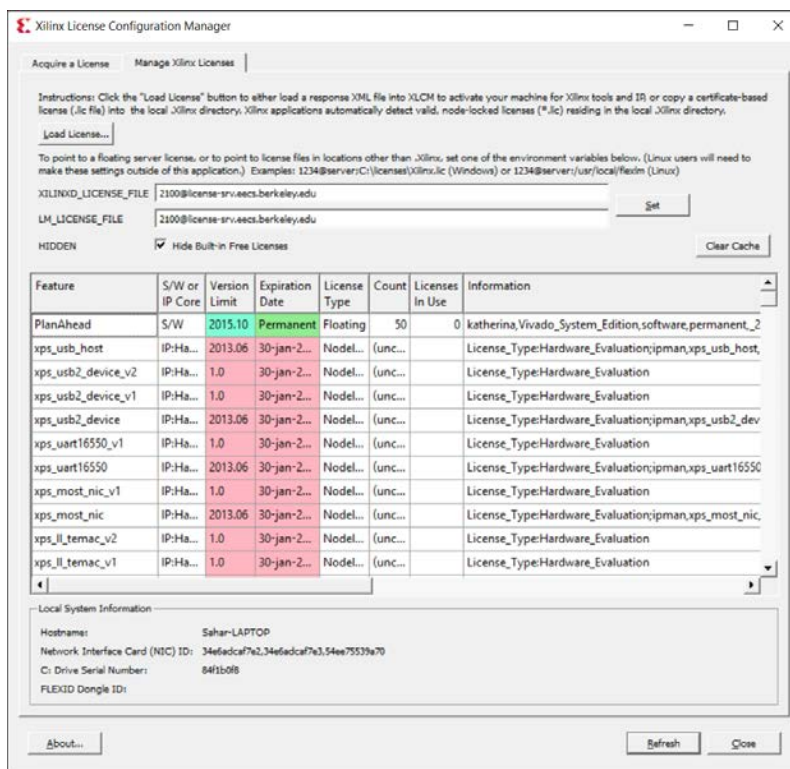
Xilinx License Configuration Manager

Acquire a License | Manage Xilinx Licenses

Instructions: Click the "Load License" button to either load a response XML file into XLCM to activate your machine for Xilinx tools and IP, or copy a certificate-based license (.lic file) into the local .Xilinx directory. Xilinx applications automatically detect valid, node-locked licenses (*.lic) residing in the local .Xilinx directory.

Load License...

To point to a floating server license, or to point to license files in locations other than .Xilinx, set one of the environment variables below. (Linux users will need to make these settings outside of this application.) Examples: 1234@server;C:\licenses\Xilinx.lic (Windows) or 1234@server:/usr/local/flexlm (Linux)

XILINXD_LICENSE_FILE 2100@license-srv.eecs.berkeley.edu

LM_LICENSE_FILE 2100@license-srv.eecs.berkeley.edu

Set

HIDDEN Hide Built-in Free Licenses

Clear Cache

| Feature | S/W or IP Core | Version Limit | Expiration Date | License Type | Count | Licenses In Use | Information |
|---|---|---|---|---|---|---|---|
| PlanAhead | S/W | 2015.10 | Permanent | Floating | 50 | 0 | katherina,Vivado_System_Edition,software,permanent,_2 |
| xps_usb_host | IP:Ha... | 2013.06 | 30-jan-2... | Nodel... | (unc... | | License_Type:Hardware_Evaluation;ipman,xps_usb_host, |
| xps_usb2_device_v2 | IP:Ha... | 1.0 | 30-jan-2... | Nodel... | (unc... | | License_Type:Hardware_Evaluation |
| xps_usb2_device_v1 | IP:Ha... | 1.0 | 30-jan-2... | Nodel... | (unc... | | License_Type:Hardware_Evaluation |
| xps_usb2_device | IP:Ha... | 2013.06 | 30-jan-2... | Nodel... | (unc... | | License_Type:Hardware_Evaluation;ipman,xps_usb2_dev |
| xps_uart16550_v1 | IP:Ha... | 1.0 | 30-jan-2... | Nodel... | (unc... | | License_Type:Hardware_Evaluation |
| xps_uart16550 | IP:Ha... | 2013.06 | 30-jan-2... | Nodel... | (unc... | | License_Type:Hardware_Evaluation;ipman,xps_uart16550 |
| xps_most_nic_v1 | IP:Ha... | 1.0 | 30-jan-2... | Nodel... | (unc... | | License_Type:Hardware_Evaluation |
| xps_most_nic | IP:Ha... | 2013.06 | 30-jan-2... | Nodel... | (unc... | | License_Type:Hardware_Evaluation;ipman,xps_most_nic, |
| xps_ll_temac_v2 | IP:Ha... | 1.0 | 30-jan-2... | Nodel... | (unc... | | License_Type:Hardware_Evaluation |
| xps_ll_temac_v1 | IP:Ha... | 1.0 | 30-jan-2... | Nodel... | (unc... | | License_Type:Hardware_Evaluation |

Local System Information

Hostname: Sahar-LAPTOP
Network Interface Card (NIC) ID: 34e6adcaf7e2,34e6adcaf7e3,54ee75539a70
C: Drive Serial Number: 84f1b0f8
FLEXID Dongle ID:

About... Refresh Close